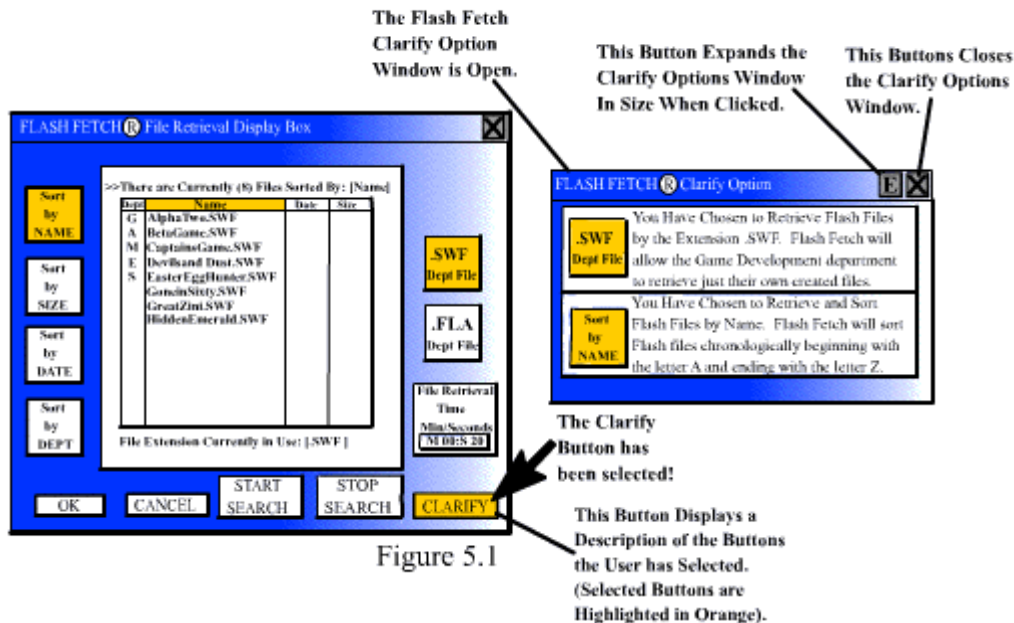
The Flash Fetch Clarify Option Window is Open.

This Button Expands the Clarify Options Window In Size When Clicked.

This Buttons Closes the Clarify Options Window.

FLASH FETCH ® File Retrieval Display Box

Sort by NAME

Sort by SIZE

Sort by DATE

Sort by DEPT

>>There are Currently (8) Files Sorted By: [Name]

| Dept | Name | Date | Size |
|---|---|---|---|
| G A M E S | AlphaTwo.SWF BetaGame.SWF CaptainsGame.SWF Devilsand Dust.SWF EasterEggHunter.SWF Gonein Sixty.SWF GreatZini.SWF HiddenEmerald.SWF | | |

File Extension Currently in Use: [.SWF]

.SWF Dept File

.FLA Dept File

File Retrieval Time Min/Seconds M 00:S 20

OK CANCEL START SEARCH STOP SEARCH CLARIFY

FLASH FETCH ® Clarify Option E

.SWF Dept File You Have Chosen to Retrieve Flash Files by the Extension .SWF. Flash Fetch will allow the Game Development department to retrieve just their own created files.

Sort by NAME You Have Chosen to Retrieve and Sort Flash Files by Name. Flash Fetch will sort Flash files chronologically beginning with the letter A and ending with the letter Z.

The Clarify Button has been selected!

This Button Displays a Description of the Buttons the User has Selected. (Selected Buttons are Highlighted in Orange).

Figure 5.1